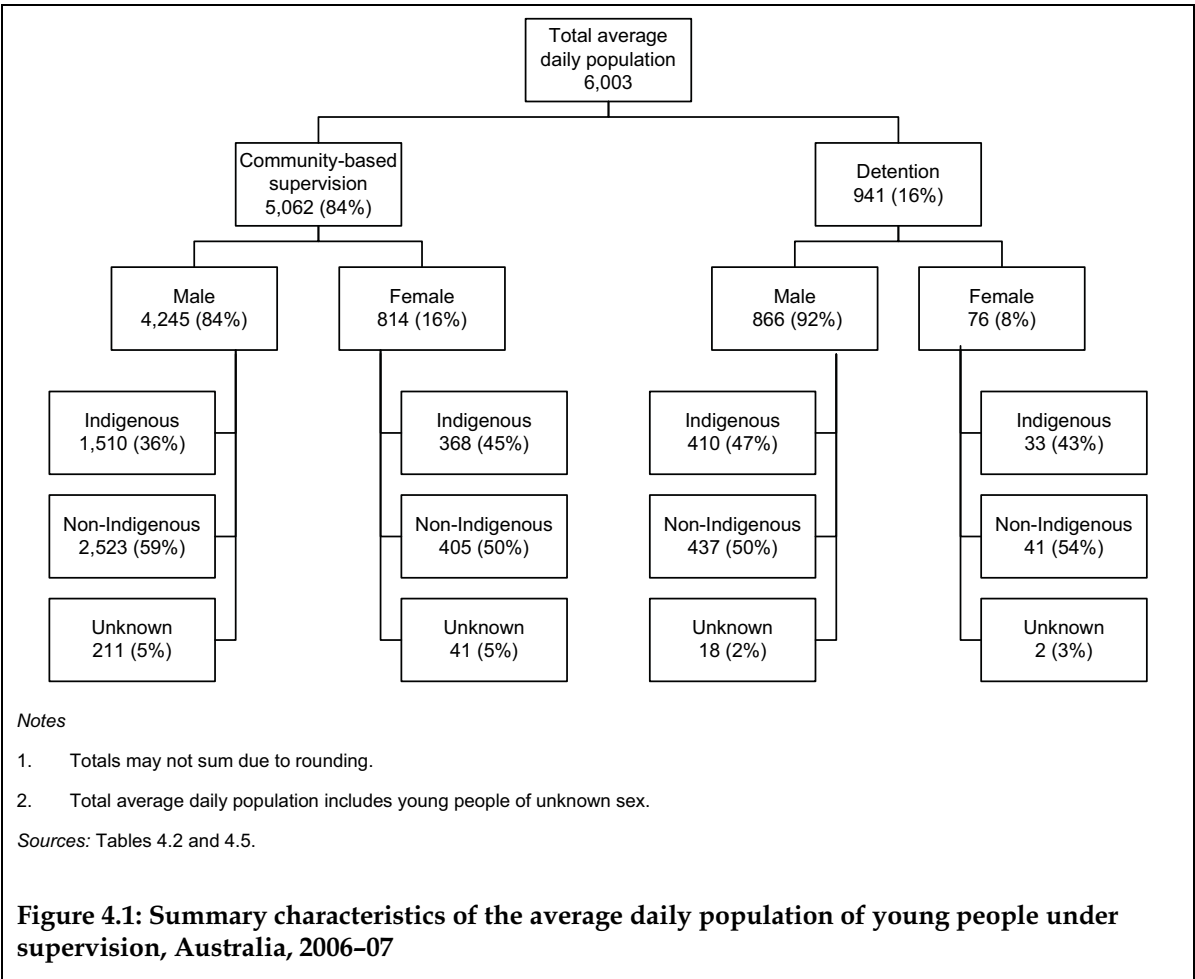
Total average daily population
6,003

Community-based supervision
5,062 (84%)

Detention
941 (16%)

Male
4,245 (84%)

Female
814 (16%)

Male
866 (92%)

Female
76 (8%)

Indigenous
1,510 (36%)

Non-Indigenous
2,523 (59%)

Unknown
211 (5%)

Indigenous
368 (45%)

Non-Indigenous
405 (50%)

Unknown
41 (5%)

Indigenous
410 (47%)

Non-Indigenous
437 (50%)

Unknown
18 (2%)

Indigenous
33 (43%)

Non-Indigenous
41 (54%)

Unknown
2 (3%)

*Notes*

1. Totals may not sum due to rounding.

2. Total average daily population includes young people of unknown sex.

*Sources:* Tables 4.2 and 4.5.

**Figure 4.1: Summary characteristics of the average daily population of young people under supervision, Australia, 2006–07**